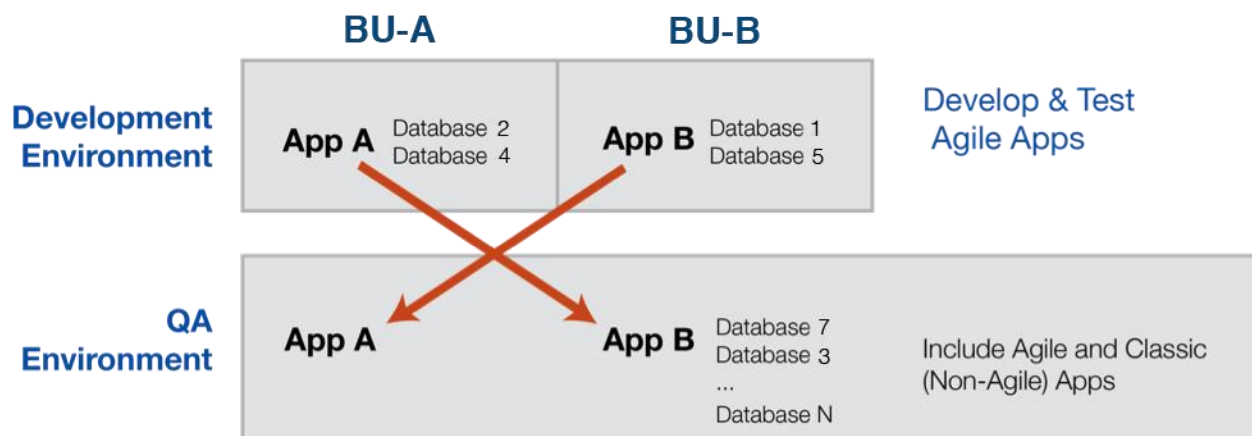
BU-A

BU-B

Development Environment

App A

Database 2
Database 4

App B

Database 1
Database 5

Develop & Test Agile Apps

QA Environment

App A

App B

Database 7
Database 3
...
Database N

Include Agile and Classic (Non-Agile) Apps